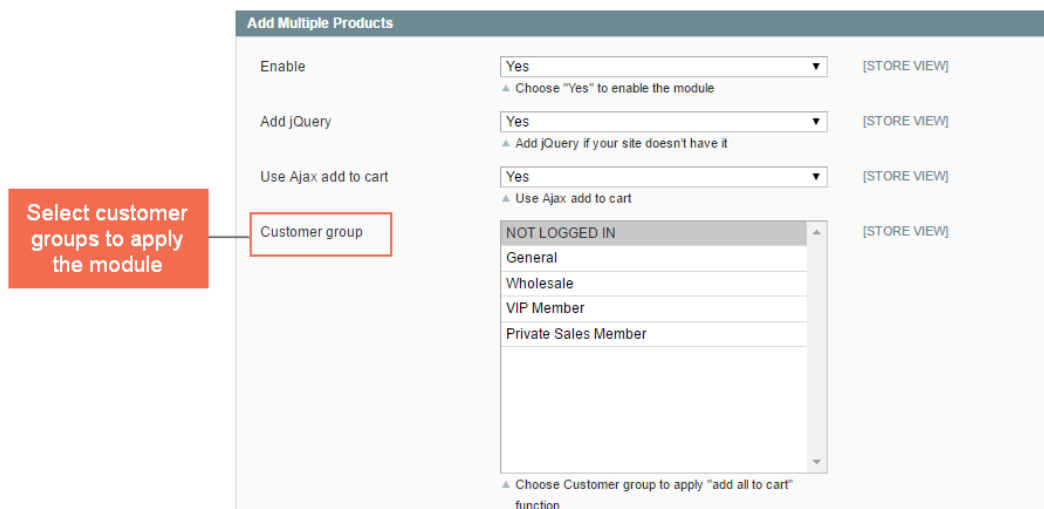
Add Multiple Products

Enable
Yes
▲ Choose "Yes" to enable the module
[STORE VIEW]

Add jQuery
Yes
▲ Add jQuery if your site doesn't have it
[STORE VIEW]

Use Ajax add to cart
Yes
▲ Use Ajax add to cart
[STORE VIEW]

Select customer groups to apply the module

Customer group
NOT LOGGED IN
General
Wholesale
VIP Member
Private Sales Member
▲ Choose Customer group to apply "add all to cart" function
[STORE VIEW]